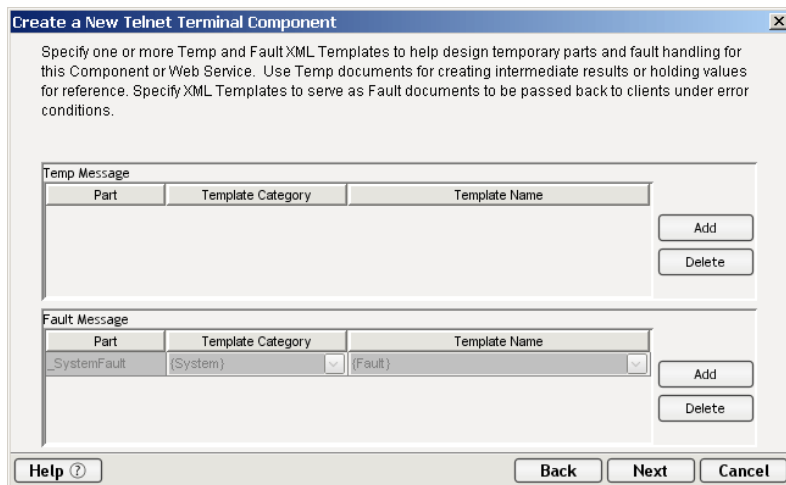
Create a New Telnet Terminal Component

Specify one or more Temp and Fault XML Templates to help design temporary parts and fault handling for this Component or Web Service. Use Temp documents for creating intermediate results or holding values for reference. Specify XML Templates to serve as Fault documents to be passed back to clients under error conditions.

Temp Message

| Part | Template Category | Template Name |
|---|---|---|

Add

Delete

Fault Message

| Part | Template Category | Template Name |
|---|---|---|
| _SystemFault | {System} | {Fault} |

Add

Delete

Help ⓘ

Back

Next

Cancel